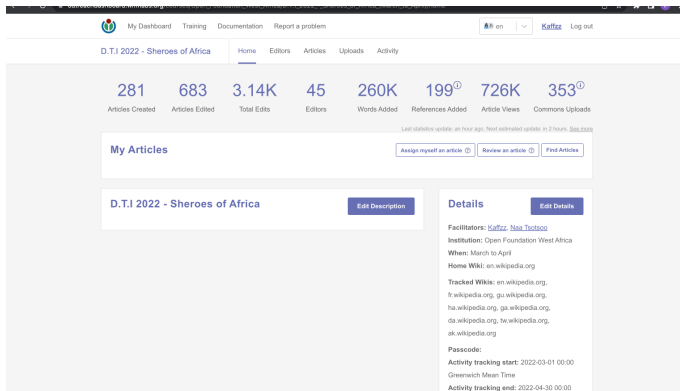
My Dashboard Training Documentation Report a problem

en Kaffzz Log out

D.T.I 2022 - Sheroes of Africa Home Editors Articles Uploads Activity

281 Articles Created
683 Articles Edited
3.14K Total Edits
45 Editors
260K Words Added
199 References Added
726K Article Views
353 Commons Uploads

Last statistics update: an hour ago. Next estimated update: in 2 hours. See more

My Articles

Assign myself an article Review an article Find Articles

D.T.I 2022 - Sheroes of Africa

Edit Description

Details

Edit Details

Facilitators: Kaffzz, Naa Tsotsoo
Institution: Open Foundation West Africa
When: March to April
Home Wiki: en.wikipedia.org
Tracked Wikis: en.wikipedia.org, fr.wikipedia.org, gu.wikipedia.org, ha.wikipedia.org, ga.wikipedia.org, da.wikipedia.org, tw.wikipedia.org, ak.wikipedia.org
Passcode:
Activity tracking start: 2022-03-01 00:00 Greenwich Mean Time
Activity tracking end: 2022-04-30 00:00